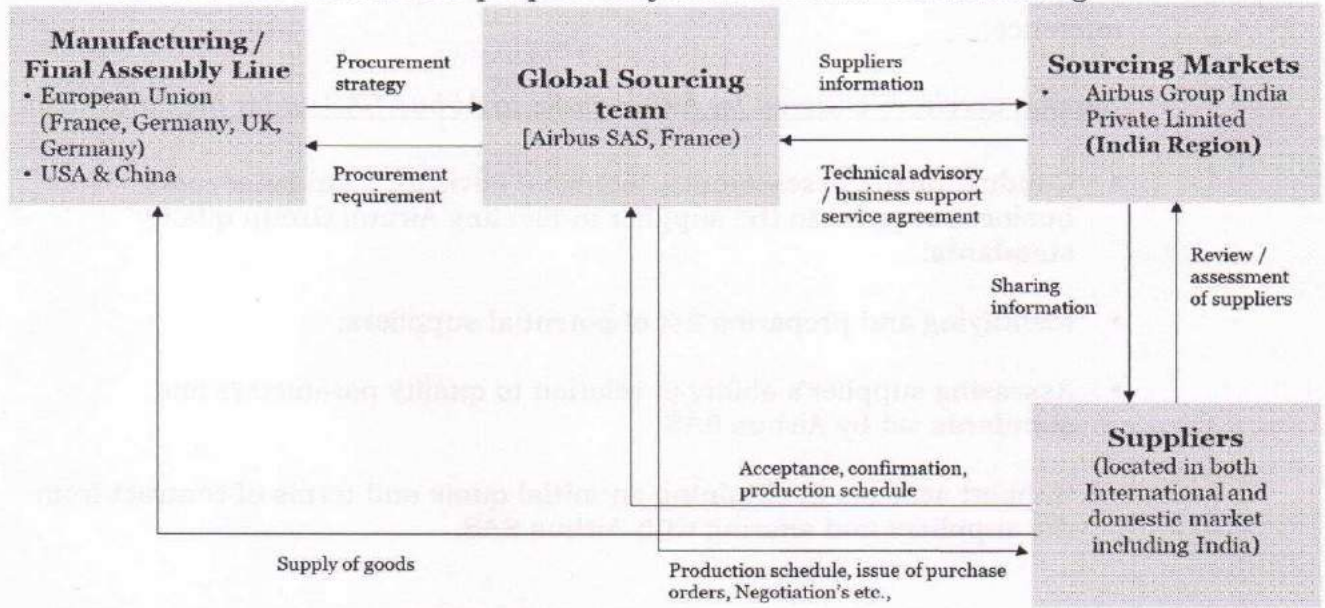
**Manufacturing / Final Assembly Line**
• European Union (France, Germany, UK, Germany)
• USA & China

Procurement strategy

Procurement requirement

**Global Sourcing team**
[Airbus SAS, France)

Suppliers information

Technical advisory / business support service agreement

**Sourcing Markets**
• Airbus Group India Private Limited **(India Region)**

Sharing information

Review / assessment of suppliers

**Suppliers**
(located in both International and domestic market including India)

Acceptance, confirmation, production schedule

Supply of goods

Production schedule, issue of purchase orders, Negotiation's etc.,